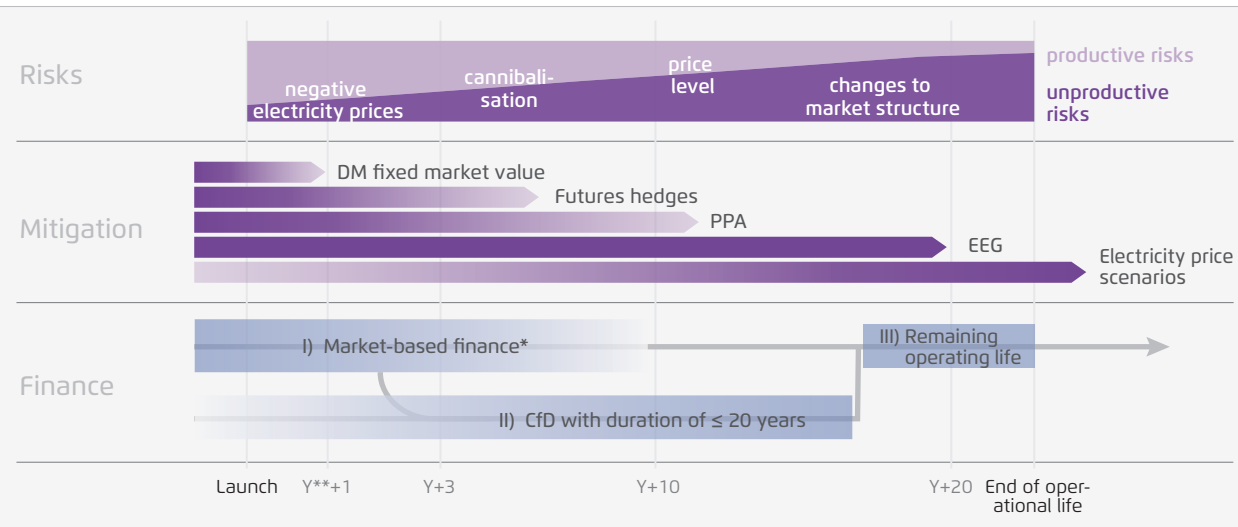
Risks

negative electricity prices

cannibalisation

price level

changes to market structure

productive risks

unproductive risks

Mitigation

DM fixed market value

Futures hedges

PPA

EEG

Electricity price scenarios

Finance

I) Market-based finance*

II) CfD with duration of ≤ 20 years

III) Remaining operating life

Launch

Y**+1

Y+3

Y+10

Y+20

End of operational life